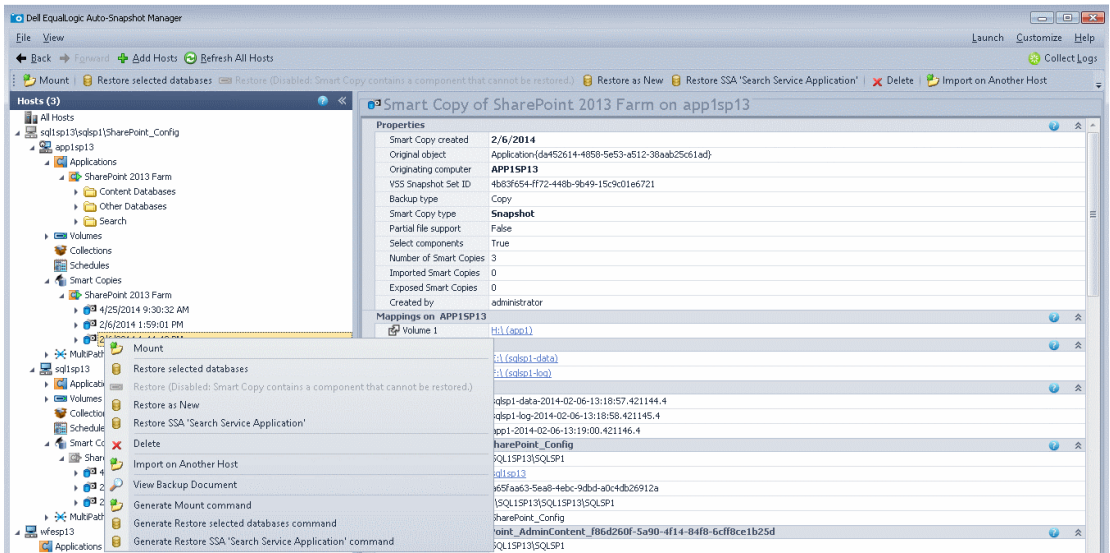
Dell EqualLogic Auto-Snapshot Manager

File View

Launch Customize Help

Back Forward Add Hosts Refresh All Hosts

Collect Logs

Mount | Restore selected databases Restore (Disabled: Smart Copy contains a component that cannot be restored.) | Restore as New | Restore SSA 'Search Service Application' | Delete | Import on Another Host

Hosts (3)

All Hosts
sql1sp13\sqlsp1\SharePoint_Config
app1sp13
Applications
SharePoint 2013 Farm
Content Databases
Other Databases
Search
Volumes
Collections
Schedules
Smart Copies
SharePoint 2013 Farm
4/25/2014 9:30:32 AM
2/6/2014 1:59:01 PM
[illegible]
MultiPath
sql1sp13
Applicati
Volumes
Collection
Schedule
Smart Co
Shar
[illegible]
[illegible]
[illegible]
MultiPath
wfesp13
Applications

Mount
Restore selected databases
Restore (Disabled: Smart Copy contains a component that cannot be restored.)
Restore as New
Restore SSA 'Search Service Application'
Delete
Import on Another Host
View Backup Document
Generate Mount command
Generate Restore selected databases command
Generate Restore SSA 'Search Service Application' command

Smart Copy of SharePoint 2013 Farm on app1sp13

Properties

| | |
|---|---|
| Smart Copy created | 2/6/2014 |
| Original object | Application{da452614-4858-5e53-a512-38aab25c61ad} |
| Originating computer | APP1SP13 |
| VSS Snapshot Set ID | 4b83f654-ff72-448b-9b49-15c9c01e6721 |
| Backup type | Copy |
| Smart Copy type | Snapshot |
| Partial file support | False |
| Select components | True |
| Number of Smart Copies | 3 |
| Imported Smart Copies | 0 |
| Exposed Smart Copies | 0 |
| Created by | administrator |

Mappings on APP1SP13

Volume 1 H:\ (app1)

E:\ (sqlsp1-data)
F:\ (sqlsp1-log)

sqlsp1-data-2014-02-06-13:18:57.421144.4
sqlsp1-log-2014-02-06-13:18:58.421145.4
app1-2014-02-06-13:19:00.421146.4

SharePoint_Config
SQL1SP13\SQLSP1
sql1sp13
a65faa63-5ea8-4ebc-9dbd-a0c4db26912a
\SQL1SP13\SQL1SP13\SQLSP1
SharePoint_Config

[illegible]oint_AdminContent_f86d260f-5a90-4f14-84f8-6cff8ce1b25d
SQL1SP13\SQLSP1